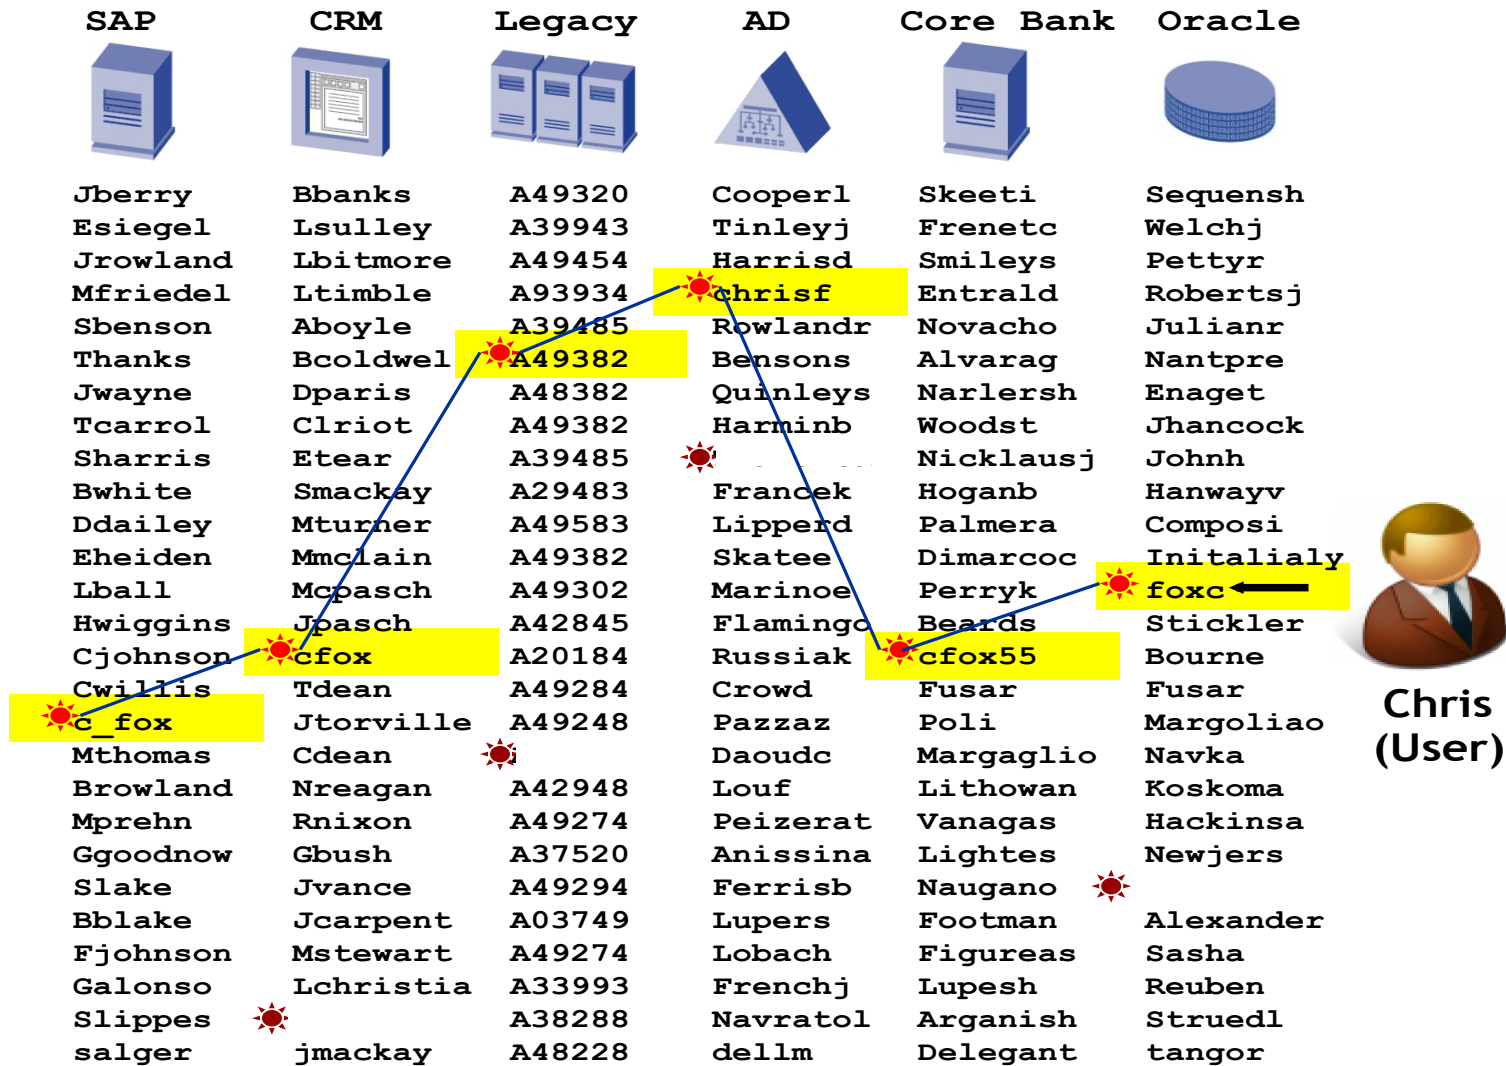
SAP

Jberry
Esiegel
Jrowland
Mfriedel
Sbenson
Thanks
Jwayne
Tcarrol
Sharris
Bwhite
Ddailey
Eheiden
Lball
Hwiggins
Cjohnson
Cwillis
c_fox
Mthomas
Browland
Mprehn
Ggoodnow
Slake
Bblake
Fjohnson
Galonso
Slippes
salger

CRM

Bbanks
Lsulley
Lbitmore
Ltimble
Aboyle
Bcoldwel
Dparis
Clriot
Etear
Smackay
Mturner
Mmclain
Mcpasch
Jpasch
cfox
Tdean
Jtorville
Cdean
Nreagan
Rnixon
Gbush
Jvance
Jcarpent
Mstewart
Lchristia
jmackay

Legacy

A49320
A39943
A49454
A93934
A39485
A49382
A48382
A49382
A39485
A29483
A49583
A49382
A49302
A42845
A20184
A49284
A49248
A42948
A49274
A37520
A49294
A03749
A49274
A33993
A38288
A48228

AD

Cooperl
Tinleyj
Harrisd
chrisf
Rowlandr
Bensons
Quinleys
Harminb
Francek
Lipperd
Skatee
Marinoe
Flamingo
Russiak
Crowd
Pazzaz
Daoudc
Louf
Peizerat
Anissina
Ferrisb
Lupers
Lobach
Frenchj
Navratol
dellm

Core Bank

Skeeti
Frenetc
Smileys
Entrald
Novacho
Alvarag
Narlersh
Woodst
Nicklausj
Hoganb
Palmera
Dimarcoc
Perryk
Beards
cfox55
Fusar
Poli
Margaglio
Lithowan
Vanagas
Lightes
Naugano
Footman
Figureas
Lupesh
Arganish
Delegant

Oracle

Sequensh
Welchj
Pettyr
Robertsj
Julianr
Nantpre
Enaget
Jhancock
Johnh
Hanwayv
Composi
Initalialy
foxc
Stickler
Bourne
Fusar
Margoliao
Navka
Koskoma
Hackinsa
Newjers
Alexander
Sasha
Reuben
Struedl
tangor

Chris
(User)